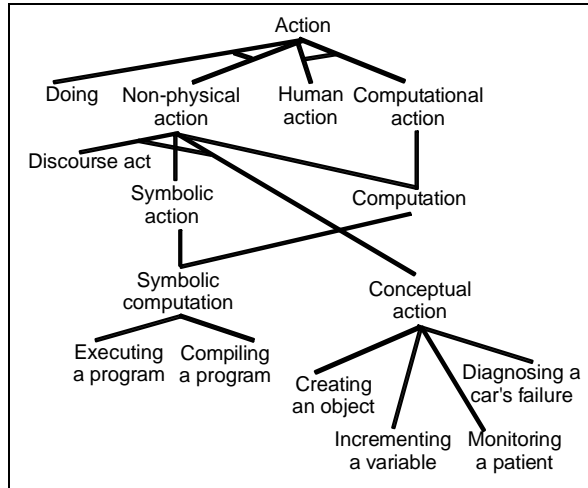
Action

Doing

Non-physical action

Human action

Computational action

Discourse act

Symbolic action

Computation

Symbolic computation

Conceptual action

Executing a program

Compiling a program

Creating an object

Incrementing a variable

Monitoring a patient

Diagnosing a car's failure